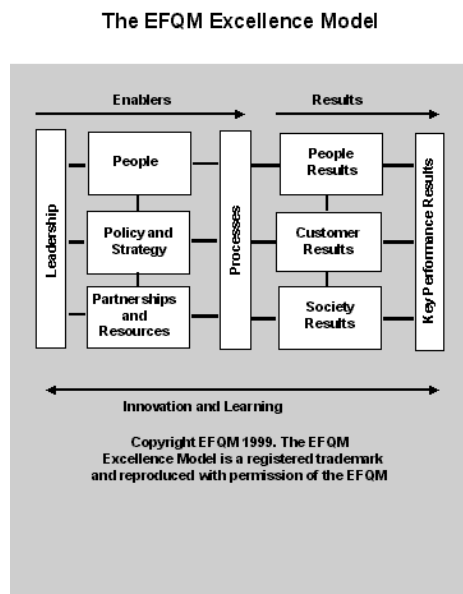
The EFQM Excellence Model

Enablers

Results

Leadership

People

Policy and Strategy

Partnerships and Resources

Processes

People Results

Customer Results

Society Results

Key Performance Results

Innovation and Learning

Copyright EFQM 1999. The EFQM Excellence Model is a registered trademark and reproduced with permission of the EFQM